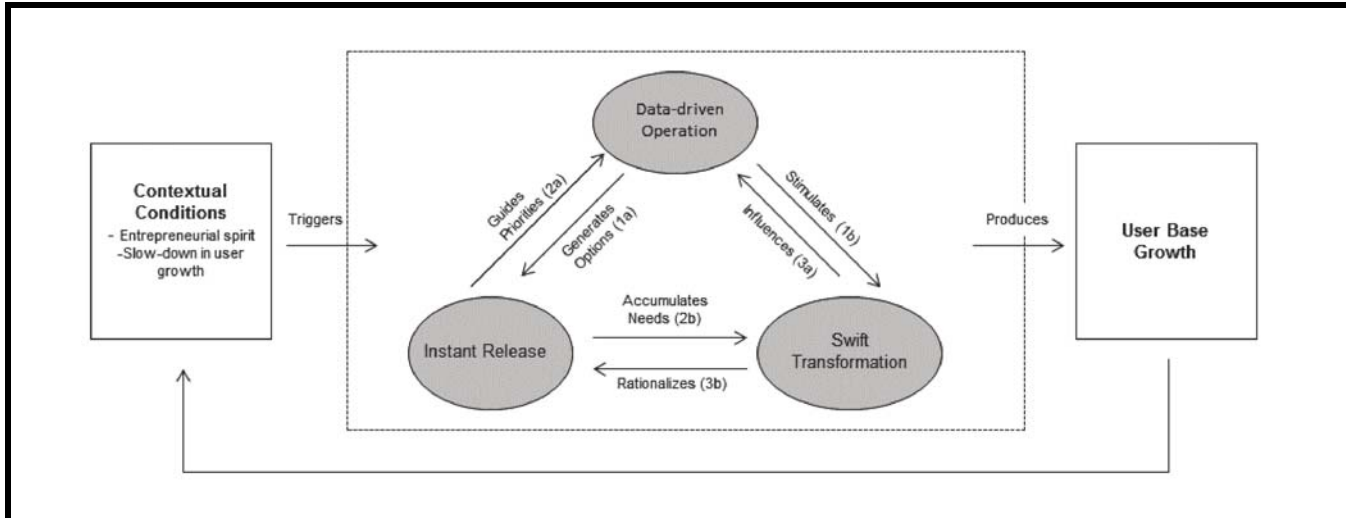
Contextual Conditions
- Entrepreneurial spirit
-Slow-down in user growth

Triggers

Data-driven Operation

Guides Priorities (2a)

Generates Options (1a)

Stimulates (1b)

Influences (3a)

Instant Release

Accumulates Needs (2b)

Rationalizes (3b)

Swift Transformation

Produces

User Base Growth